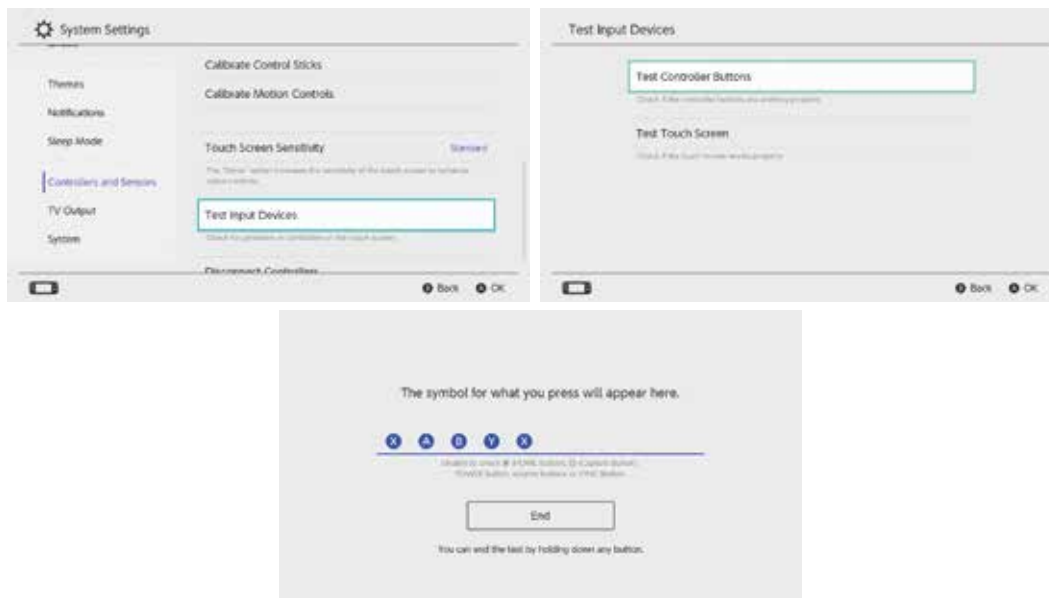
System Settings

Themes
Notifications
Sleep Mode
Controllers and Sensors
TV Output
System

Calibrate Control Sticks
Calibrate Motion Controls
Touch Screen Sensitivity Standard
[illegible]
Test Input Devices
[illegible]
Disconnect Controllers

Back OK

Test Input Devices

Test Controller Buttons
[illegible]
Test Touch Screen
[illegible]

Back OK

The symbol for what you press will appear here.

X A B Y X

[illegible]
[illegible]

End

You can end the test by holding down any button.